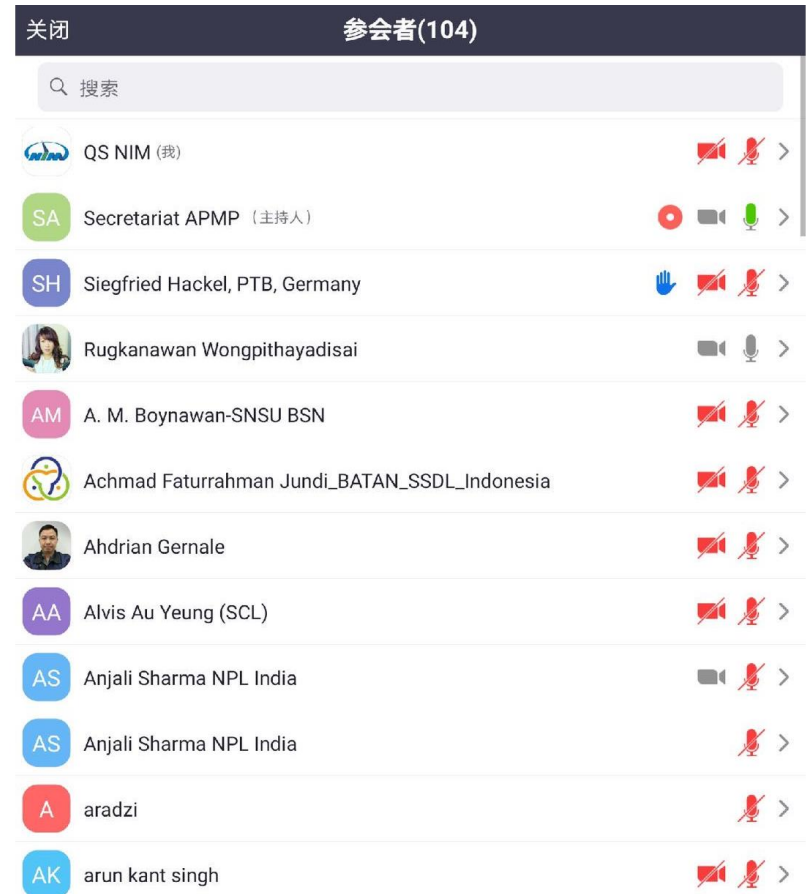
关闭 参会者(104)

搜索

NIM QS NIM (我)

SA Secretariat APMP (主持人)

SH Siegfried Hackel, PTB, Germany

Rugkanawan Wongpithayadisai

AM A. M. Boynawan-SNSU BSN

Achmad Faturrahman Jundi_BATAN_SSDL_Indonesia

Ahdrian Gernale

AA Alvis Au Yeung (SCL)

AS Anjali Sharma NPL India

AS Anjali Sharma NPL India

A aradzi

AK arun kant singh